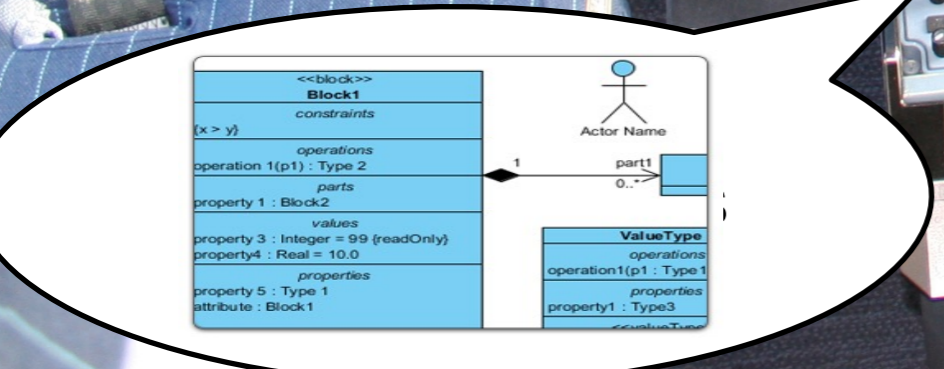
<<block>>
Block1
constraints
{x > y}
operations
operation 1(p1) : Type 2
parts
property 1 : Block2
values
property 3 : Integer = 99 {readOnly}
property4 : Real = 10.0
properties
property 5 : Type 1
attribute : Block1

Actor Name

1
part1
0..*

ValueType
operations
operation1(p1 : Type1
properties
property1 : Type3
<<valueType